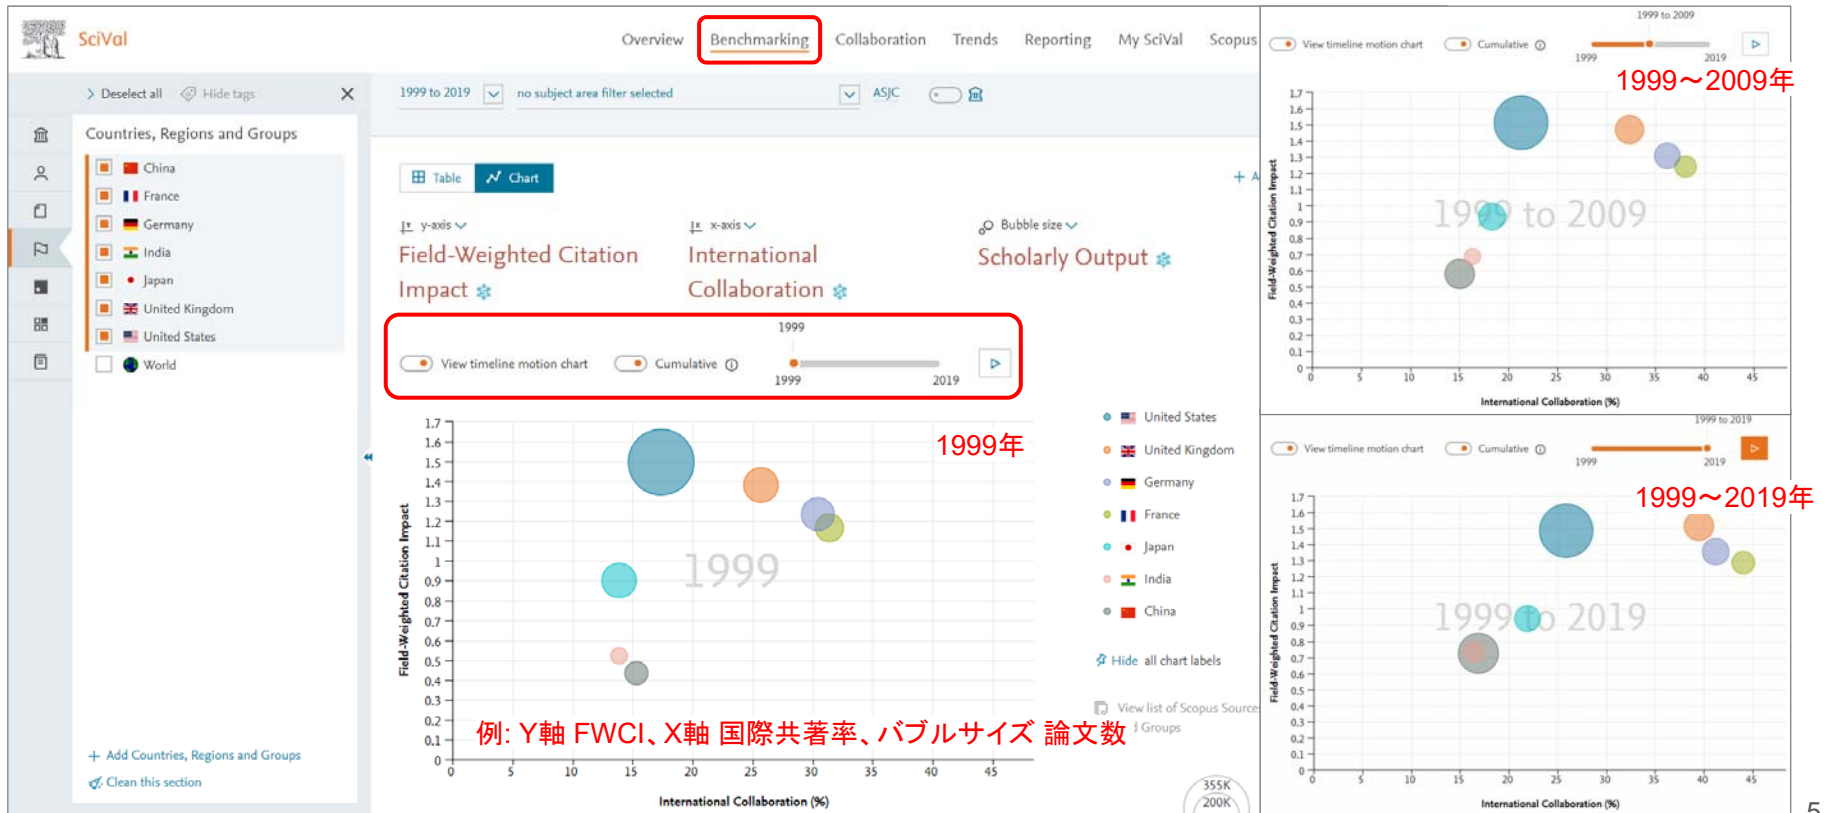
SciVal

Overview Benchmarking Collaboration Trends Reporting My SciVal Scopus

> Deselect all Hide tags

Countries, Regions and Groups

China
France
Germany
India
Japan
United Kingdom
United States
World

+ Add Countries, Regions and Groups
Clean this section

1999 to 2019 no subject area filter selected ASJC

Table Chart

y-axis
Field-Weighted Citation Impact

x-axis
International Collaboration

Bubble size
Scholarly Output

1999
View timeline motion chart Cumulative
1999 2019

1999年

Field-Weighted Citation Impact
1.7 1.6 1.5 1.4 1.3 1.2 1.1 1 0.9 0.8 0.7 0.6 0.5 0.4 0.3 0.2 0.1 0
1999
0 5 10 15 20 25 30 35 40 45
International Collaboration (%)

例: Y軸 FWCI、X軸 国際共著率、バブルサイズ 論文数

United States
United Kingdom
Germany
France
Japan
India
China

Hide all chart labels

View list of Scopus Source
Groups

355K
200K

1999 to 2009
View timeline motion chart Cumulative
1999 2019
1999～2009年
Field-Weighted Citation Impact
1.7 1.6 1.5 1.4 1.3 1.2 1.1 1 0.9 0.8 0.7 0.6 0.5 0.4 0.3 0.2 0.1 0
1999 to 2009
0 5 10 15 20 25 30 35 40 45
International Collaboration (%)

1999 to 2019
View timeline motion chart Cumulative
1999 2019
1999～2019年
Field-Weighted Citation Impact
1.7 1.6 1.5 1.4 1.3 1.2 1.1 1 0.9 0.8 0.7 0.6 0.5 0.4 0.3 0.2 0.1 0
1999 to 2019
0 5 10 15 20 25 30 35 40 45
International Collaboration (%)

5